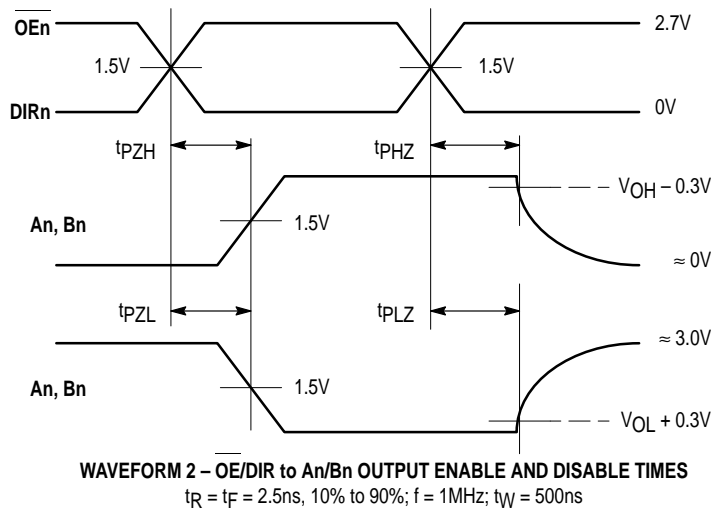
$\overline{\text{OEn}}$

2.7V

1.5V

1.5V

DIRn

0V

$t_{PZH}$

$t_{PHZ}$

$V_{OH} - 0.3V$

An, Bn

1.5V

≈ 0V

$t_{PZL}$

$t_{PLZ}$

≈ 3.0V

An, Bn

1.5V

$V_{OL} + 0.3V$

WAVEFORM 2 – $\overline{\text{OE}}$/DIR to An/Bn OUTPUT ENABLE AND DISABLE TIMES

$t_R = t_F = 2.5ns$, 10% to 90%; f = 1MHz; $t_W = 500ns$